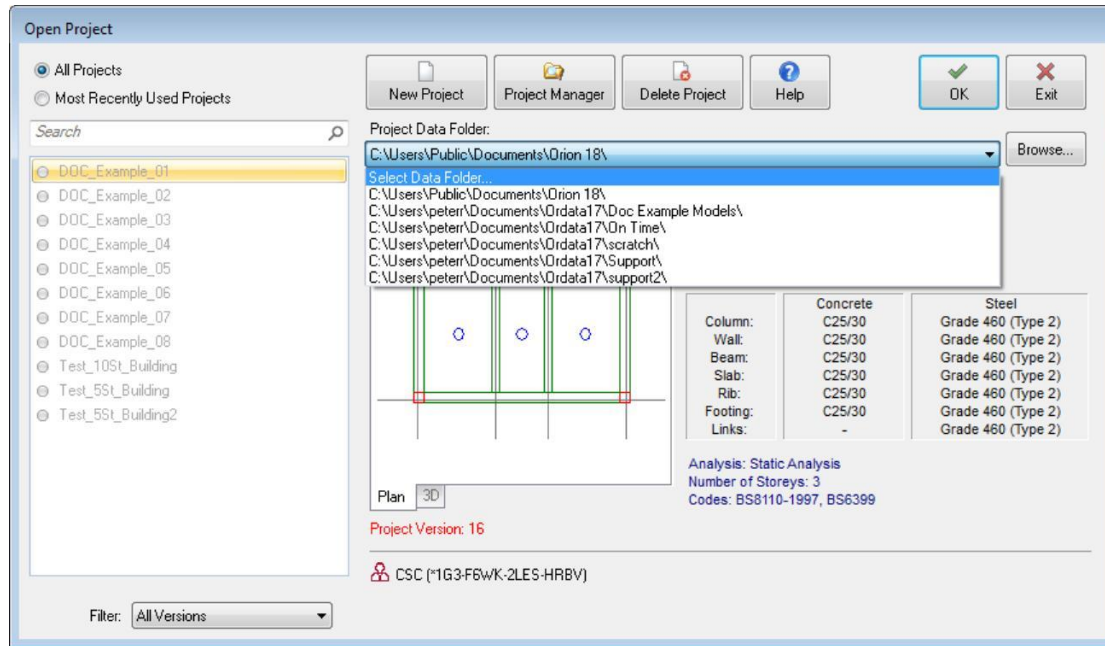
Open Project

All Projects
Most Recently Used Projects

Search

DOC_Example_01
DOC_Example_02
DOC_Example_03
DOC_Example_04
DOC_Example_05
DOC_Example_06
DOC_Example_07
DOC_Example_08
Test_10St_Building
Test_5St_Building
Test_5St_Building2

Filter: All Versions

New Project
Project Manager
Delete Project
Help
OK
Exit

Project Data Folder:
C:\Users\Public\Documents\Orion 18\
Browse...
Select Data Folder...
C:\Users\Public\Documents\Orion 18\
C:\Users\peterr\Documents\Ordata17\Doc Example Models\
C:\Users\peterr\Documents\Ordata17\On Time\
C:\Users\peterr\Documents\Ordata17\scratch\
C:\Users\peterr\Documents\Ordata17\Support\
C:\Users\peterr\Documents\Ordata17\support2\

| | Concrete | Steel |
|---|---|---|
| Column: | C25/30 | Grade 460 (Type 2) |
| Wall: | C25/30 | Grade 460 (Type 2) |
| Beam: | C25/30 | Grade 460 (Type 2) |
| Slab: | C25/30 | Grade 460 (Type 2) |
| Rib: | C25/30 | Grade 460 (Type 2) |
| Footing: | C25/30 | Grade 460 (Type 2) |
| Links: | - | Grade 460 (Type 2) |

Analysis: Static Analysis
Number of Storeys: 3
Codes: BS8110-1997, BS6399

Plan 3D

Project Version: 16

CSC (*1G3-F6WK-2LES-HRBV)